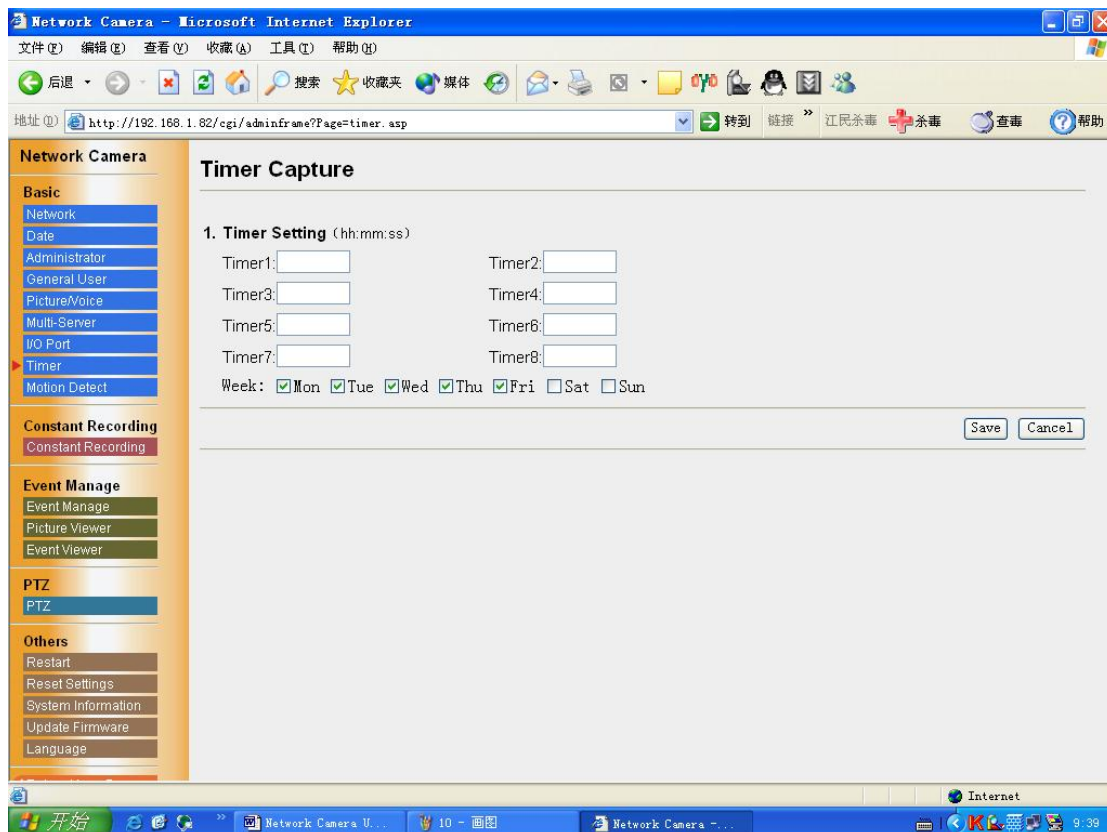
Network Camera - Microsoft Internet Explorer

文件(F) 编辑(E) 查看(V) 收藏(A) 工具(T) 帮助(H)

后退 搜索 收藏夹 媒体

地址(D) http://192.168.1.82/cgi/adminframe?Page=timer.asp 转到 链接 » 江民杀毒 杀毒 查毒 帮助

Network Camera

Basic
Network
Date
Administrator
General User
Picture/Voice
Multi-Server
I/O Port
Timer
Motion Detect

Constant Recording
Constant Recording

Event Manage
Event Manage
Picture Viewer
Event Viewer

PTZ
PTZ

Others
Restart
Reset Settings
System Information
Update Firmware
Language

Timer Capture

1. Timer Setting (hh:mm:ss)

Timer1: Timer2:
Timer3: Timer4:
Timer5: Timer6:
Timer7: Timer8:

Week: Mon Tue Wed Thu Fri Sat Sun

Save Cancel

Internet

开始 Network Camera U... 10 - 画图 Network Camera -... 9:39